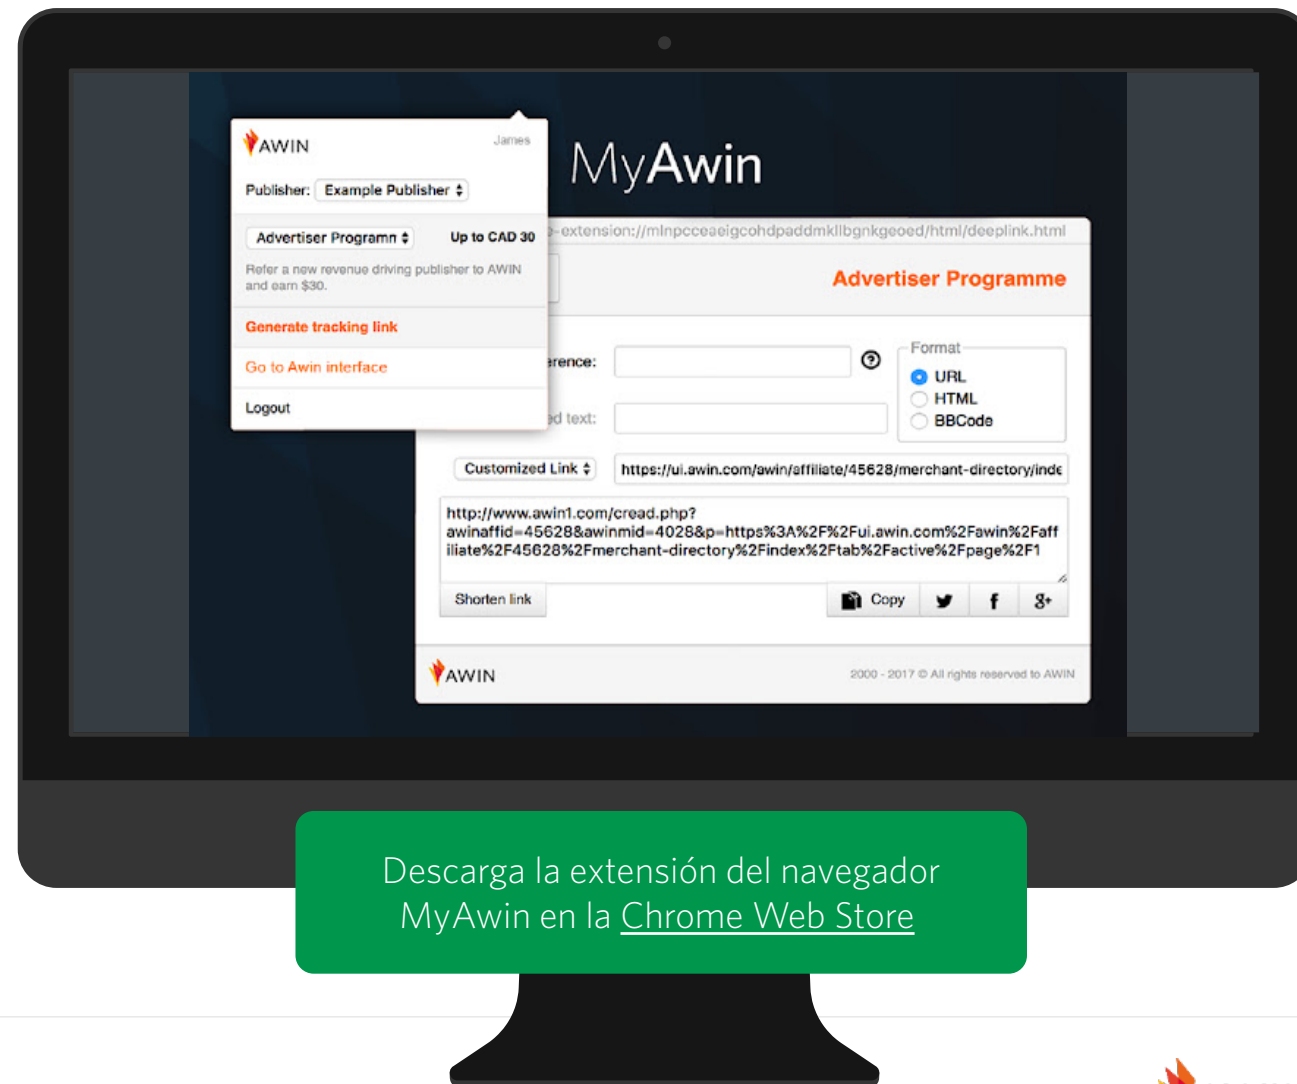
AWIN

James

Publisher: Example Publisher

Advertiser Programn

Up to CAD 30

Refer a new revenue driving publisher to AWIN and earn $30.

Generate tracking link

Go to Awin interface

Logout

MyAwin

-extension://mlnpcceaeigcohdpaddmkllbgnkgeoed/html/deeplink.html

Advertiser Programme

erence:

ed text:

Format

URL

HTML

BBCode

Customized Link

https://ui.awin.com/awin/affiliate/45628/merchant-directory/inde

http://www.awin1.com/cread.php?awinaffid=45628&awinmid=4028&p=https%3A%2F%2Fui.awin.com%2Fawin%2Faffiliate%2F45628%2Fmerchant-directory%2Findex%2Ftab%2Factive%2Fpage%2F1

Shorten link

Copy

AWIN

2000 - 2017 © All rights reserved to AWIN

Descarga la extensión del navegador MyAwin en la Chrome Web Store